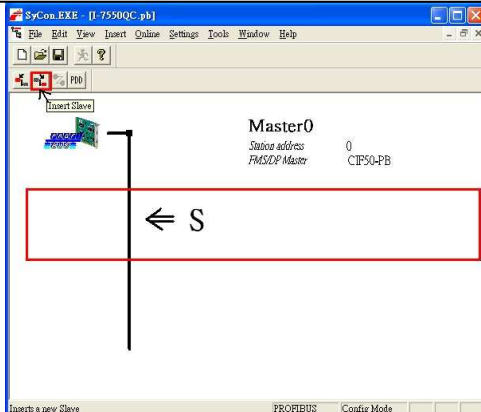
SyCon.EXE - [I-7550QC.pb]

File Edit View Insert Online Settings Tools Window Help

PDD

Insert Slave

Master0

Station address 0

FMS/DP Master CIF50-PB

⇐ S

Inserts a new Slave PROFIBUS Config Mode